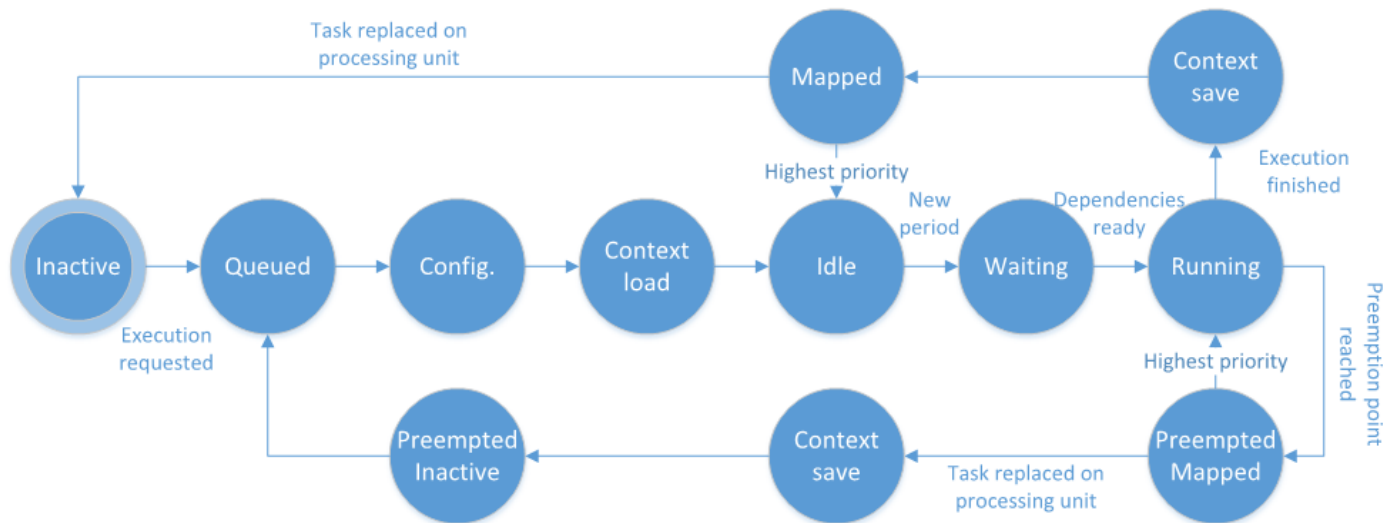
Task replaced on processing unit

Mapped

Context save

Highest priority

Execution finished

New period

Dependencies ready

Inactive

Queued

Config.

Context load

Idle

Waiting

Running

Execution requested

Highest priority

Preemption point reached

Preempted Inactive

Context save

Preempted Mapped

Task replaced on processing unit